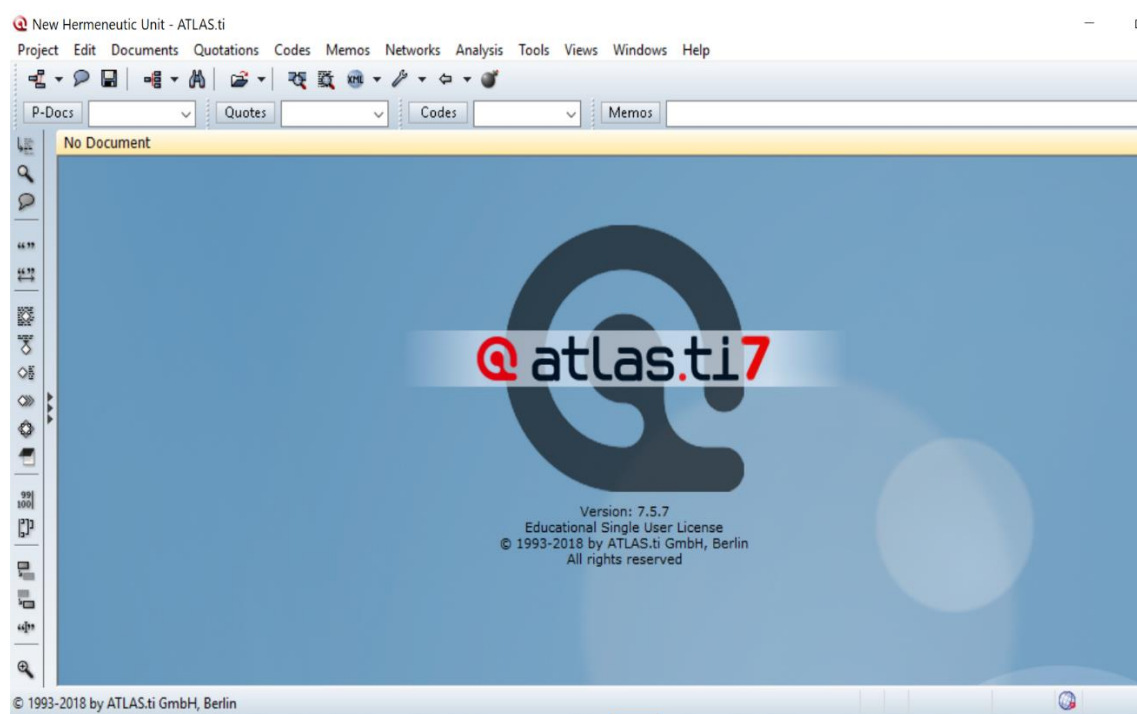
New Hermeneutic Unit - ATLAS.ti

Project Edit Documents Quotations Codes Memos Networks Analysis Tools Views Windows Help

P-Docs Quotes Codes Memos

No Document

atlas.ti7

Version: 7.5.7
Educational Single User License
© 1993-2018 by ATLAS.ti GmbH, Berlin
All rights reserved

© 1993-2018 by ATLAS.ti GmbH, Berlin